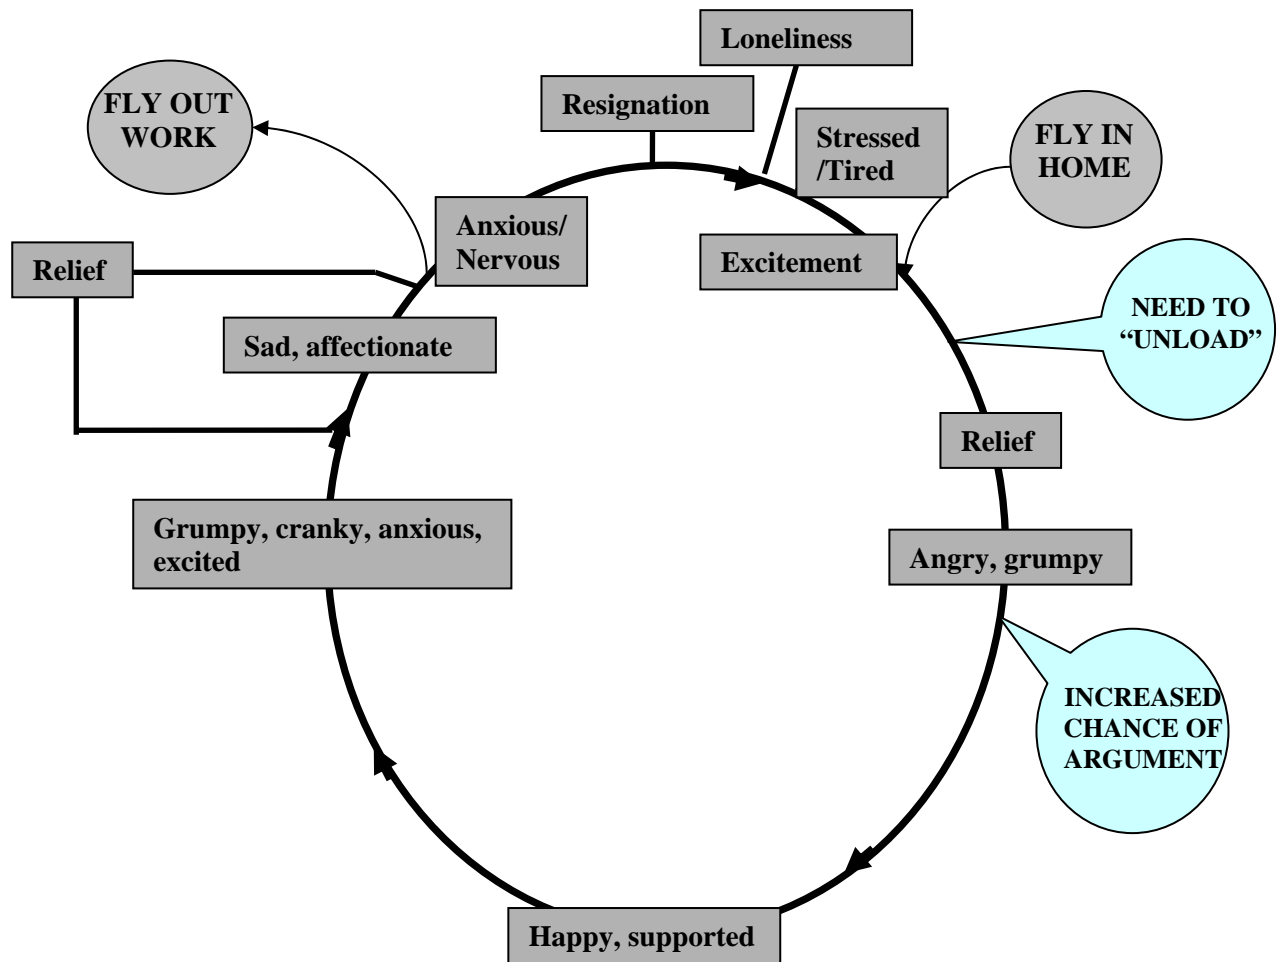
Loneliness

FLY OUT WORK

Resignation

Stressed /Tired

FLY IN HOME

Anxious/ Nervous

Relief

Excitement

NEED TO "UNLOAD"

Sad, affectionate

Relief

Grumpy, cranky, anxious, excited

Angry, grumpy

INCREASED CHANCE OF ARGUMENT

Happy, supported